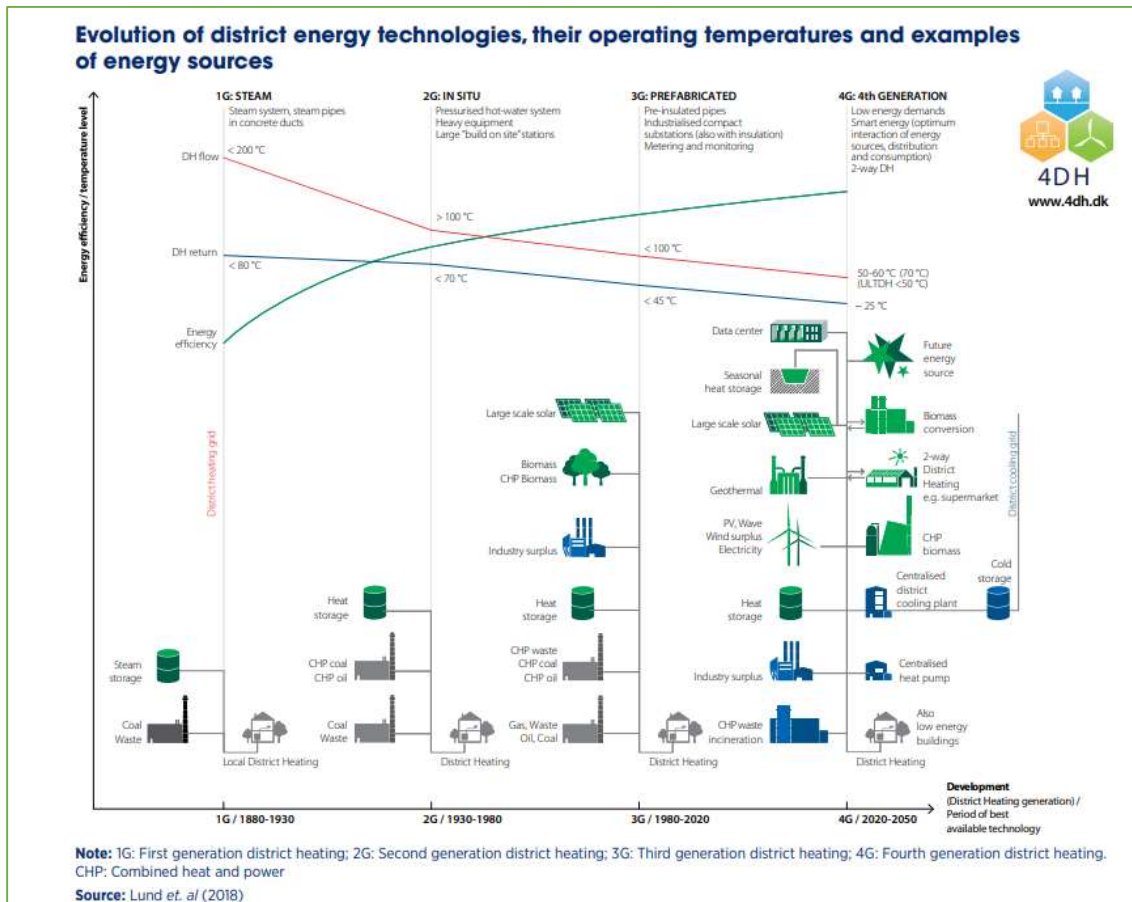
Evolution of district energy technologies, their operating temperatures and examples of energy sources

Energy efficiency / temperature level

1G: STEAM
Steam system, steam pipes in concrete ducts

2G: IN SITU
Pressurised hot-water system
Heavy equipment
Large "build on site" stations

3G: PREFABRICATED
Pre-insulated pipes
Industrialised compact substations (also with insulation)
Metering and monitoring

4G: 4th GENERATION
Low energy demands
Smart energy (optimum interaction of energy sources, distribution and consumption)
2-way DH

4DH
www.4dh.dk

DH flow
< 200 °C
> 100 °C
< 100 °C
50-60 °C (70 °C)
(ULTDH <50 °C)

DH return
< 80 °C
< 70 °C
< 45 °C
~ 25 °C

Energy efficiency

District heating grid

District cooling grid

Steam storage
Coal
Waste
Local District Heating

Heat storage
CHP coal
CHP oil
Coal
Waste
District Heating

Large scale solar
Biomass
CHP Biomass
Industry surplus
Heat storage
CHP waste
CHP coal
CHP oil
Gas, Waste
Oil, Coal
District Heating

Data center
Seasonal heat storage
Large scale solar
Geothermal
PV, Wave
Wind surplus
Electricity
Heat storage
Industry surplus
CHP waste incineration
District Heating

Future energy source
Biomass conversion
2-way District Heating e.g. supermarket
CHP biomass
Centralised district cooling plant
Cold storage
Centralised heat pump
Also low energy buildings

1G / 1880-1930
2G / 1930-1980
3G / 1980-2020
4G / 2020-2050

Development
(District Heating generation) / Period of best available technology

Note: 1G: First generation district heating; 2G: Second generation district heating; 3G: Third generation district heating; 4G: Fourth generation district heating.
CHP: Combined heat and power

Source: Lund et. al (2018)